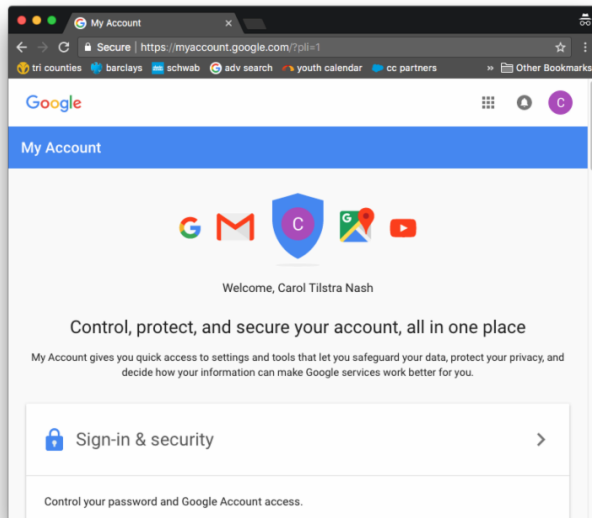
My Account

Secure | https://myaccount.google.com/?pli=1

tri counties barclays schwab adv search youth calendar cc partners » Other Bookmarks

Google

C

My Account

C

Welcome, Carol Tilstra Nash

Control, protect, and secure your account, all in one place

My Account gives you quick access to settings and tools that let you safeguard your data, protect your privacy, and decide how your information can make Google services work better for you.

Sign-in & security

Control your password and Google Account access.